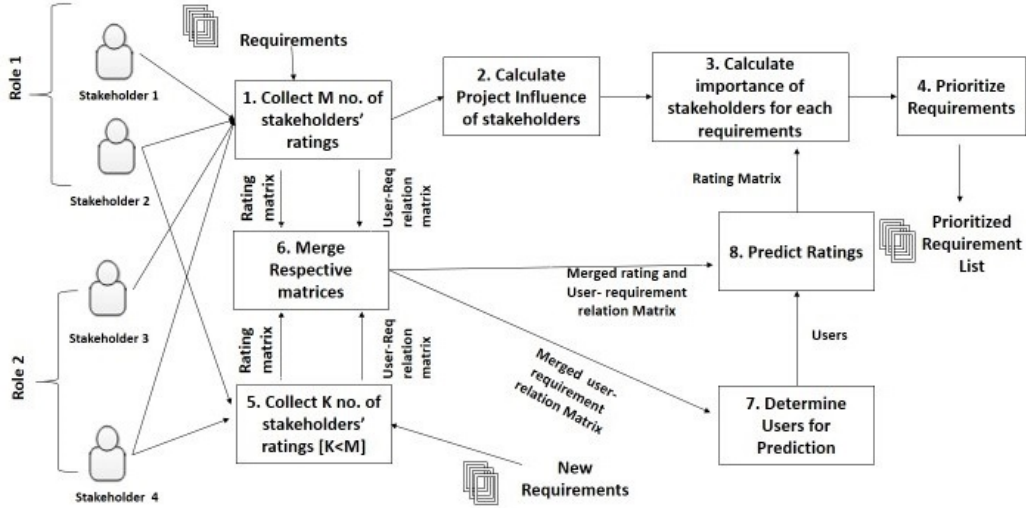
Role 1

Stakeholder 1

Stakeholder 2

Role 2

Stakeholder 3

Stakeholder 4

Requirements

1. Collect M no. of stakeholders' ratings

2. Calculate Project Influence of stakeholders

3. Calculate importance of stakeholders for each requirements

4. Prioritize Requirements

Prioritized Requirement List

Rating matrix

User-Req relation matrix

Rating Matrix

6. Merge Respective matrices

8. Predict Ratings

Merged rating and User- requirement relation Matrix

Rating matrix

User-Req relation matrix

Users

Merged user-requirement relation Matrix

5. Collect K no. of stakeholders' ratings [K<M]

7. Determine Users for Prediction

New Requirements